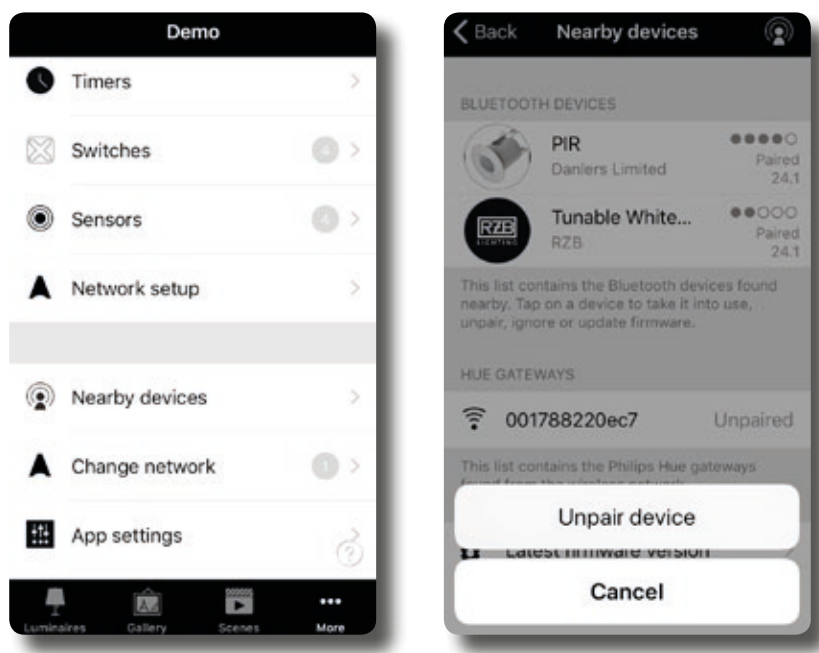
Demo

Timers

Switches 4

Sensors 4

Network setup

Nearby devices

Change network 1

App settings

Luminaires Gallery Scenes More

Back Nearby devices

BLUETOOTH DEVICES

PIR
Danlers Limited
Paired
24.1

RZB LIGHTING
Tunable White...
RZB
Paired
24.1

This list contains the Bluetooth devices found nearby. Tap on a device to take it into use, unpair, ignore or update firmware.

HUE GATEWAYS

001788220ec7 Unpaired

This list contains the Philips Hue gateways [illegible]

Unpair device

Latest firmware version

Cancel